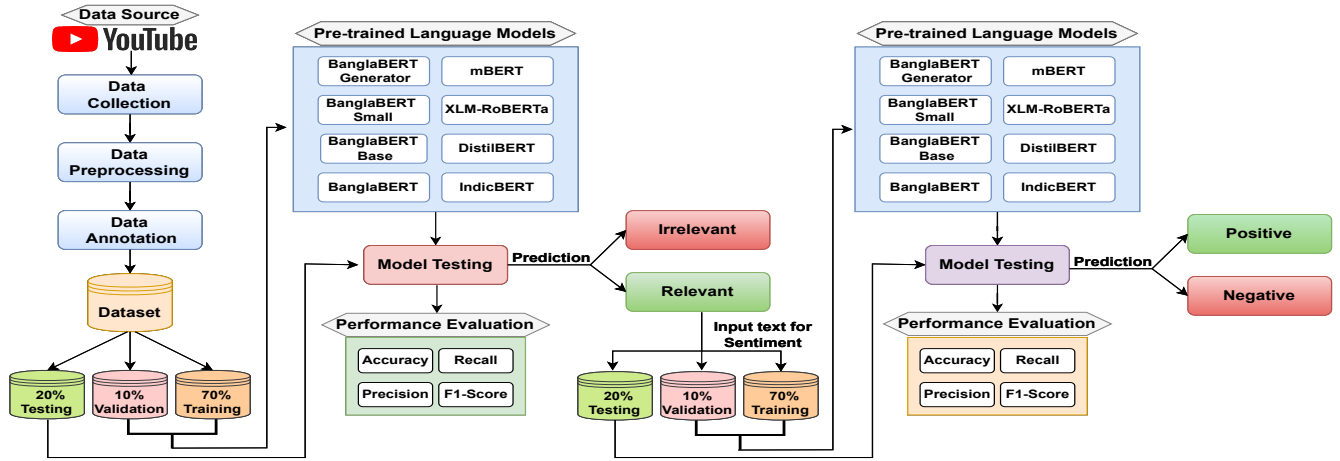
Data Source
YouTube

Data Collection

Data Preprocessing

Data Annotation

Dataset

20% Testing
10% Validation
70% Training

Pre-trained Language Models
BanglaBERT Generator
mBERT
BanglaBERT Small
XLM-RoBERTa
BanglaBERT Base
DistilBERT
BanglaBERT
IndicBERT

Model Testing
Prediction
Irrelevant
Relevant

Performance Evaluation
Accuracy
Recall
Precision
F1-Score

Input text for Sentiment

20% Testing
10% Validation
70% Training

Pre-trained Language Models
BanglaBERT Generator
mBERT
BanglaBERT Small
XLM-RoBERTa
BanglaBERT Base
DistilBERT
BanglaBERT
IndicBERT

Model Testing
Prediction
Positive
Negative

Performance Evaluation
Accuracy
Recall
Precision
F1-Score